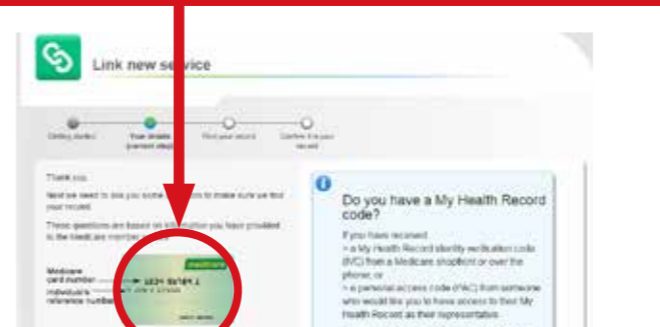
Link new service

Getting started

Your details (current step)

Find your record

Confirm it is your record

Thank you.

Next we need to ask you some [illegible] to make sure we find your record.

These questions are based on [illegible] you have provided to the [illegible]

Medicare card number

Individual reference number

medicare

Do you have a My Health Record code?

If you have received:

» a My Health Record identity verification code (IVC) from a Medicare shopfront or over the phone; or

» a personal access code (PAC) from someone who would like you to have access to their My Health Record as their representative